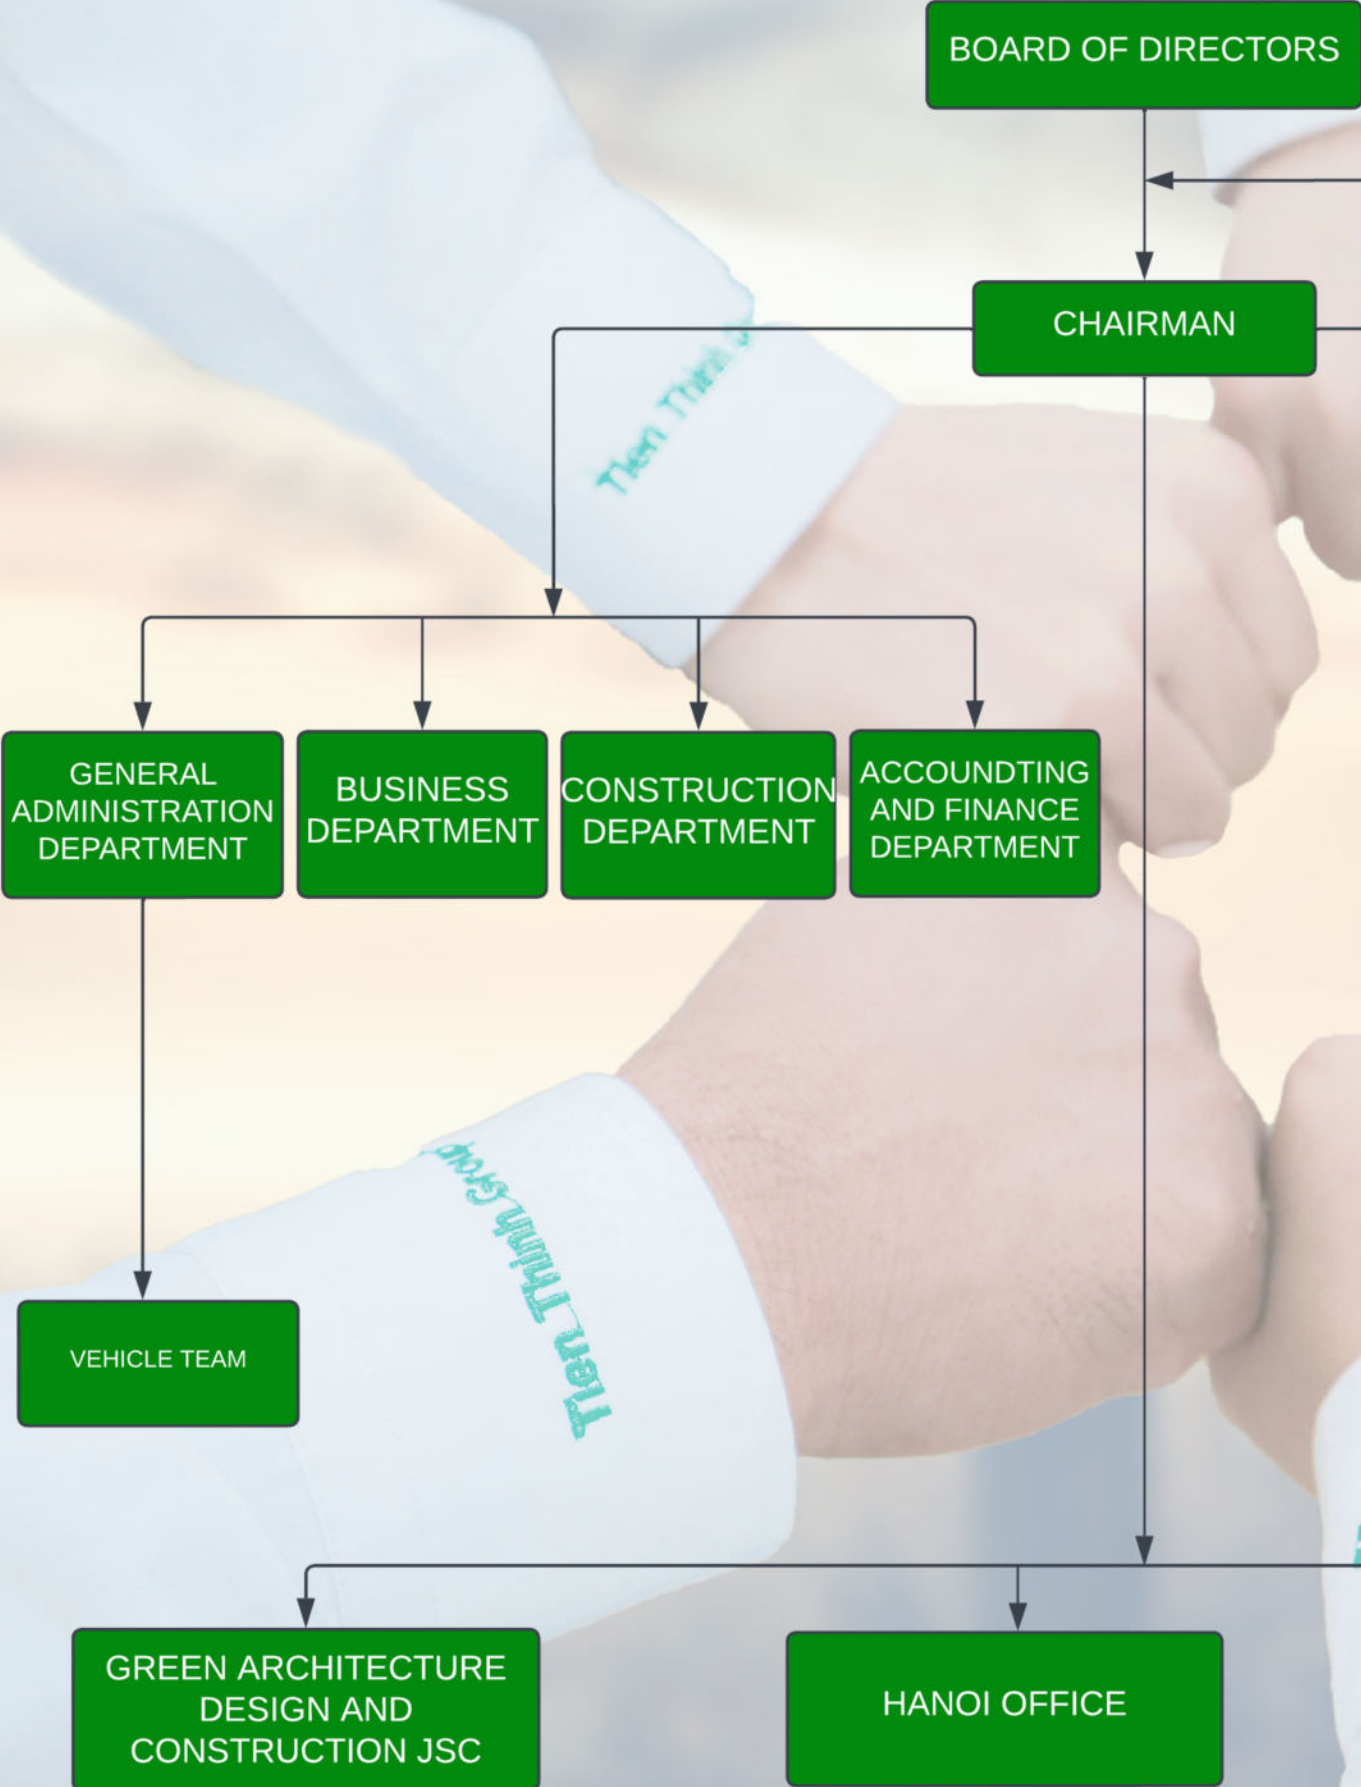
BOARD OF DIRECTORS

CHAIRMAN

Tien Thinh

GENERAL ADMINISTRATION DEPARTMENT

BUSINESS DEPARTMENT

CONSTRUCTION DEPARTMENT

ACCOUNDTING AND FINANCE DEPARTMENT

Tien Thinh Group

VEHICLE TEAM

GREEN ARCHITECTURE DESIGN AND CONSTRUCTION JSC

HANOI OFFICE